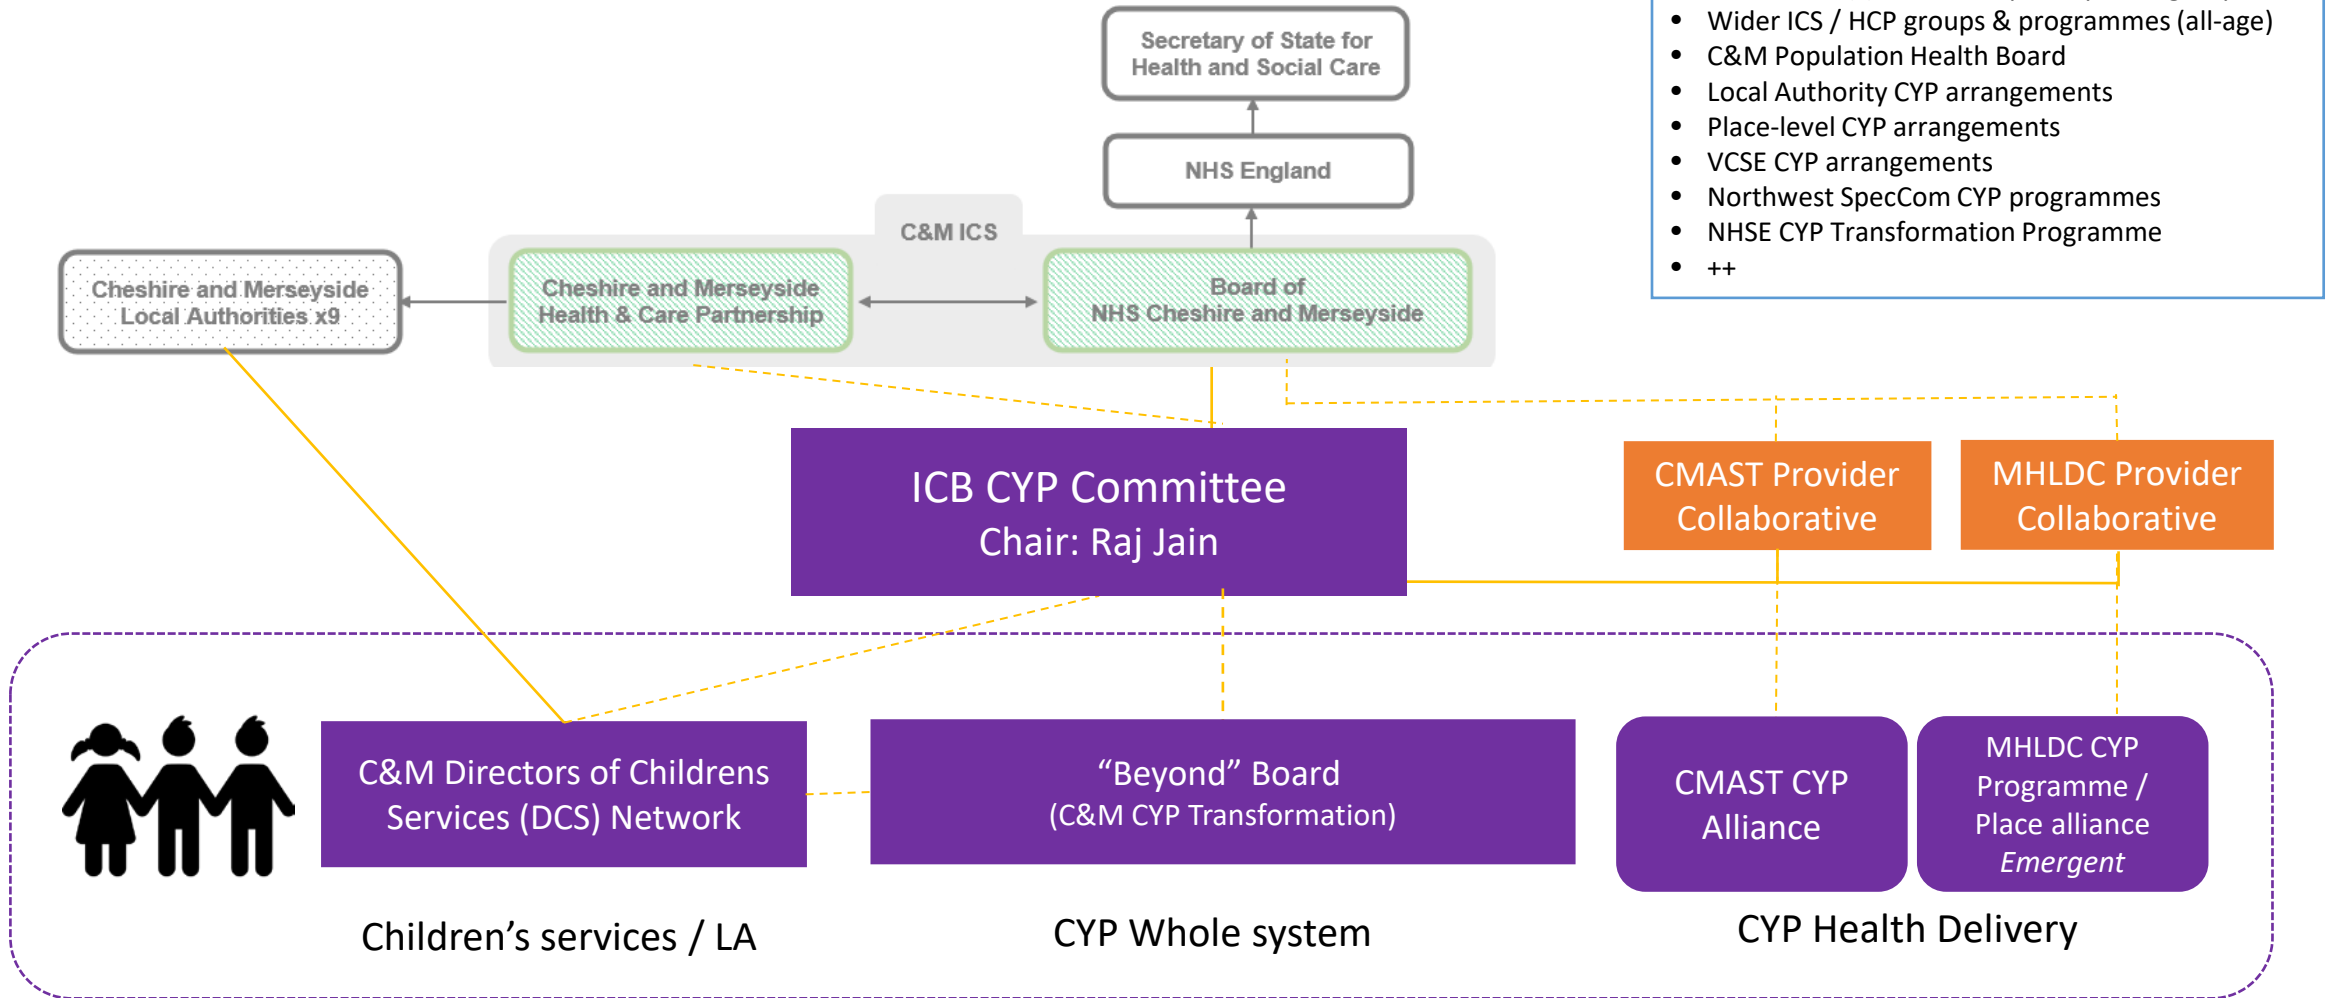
Secretary of State for Health and Social Care

NHS England

C&M ICS

Cheshire and Merseyside Local Authorities x9

Cheshire and Merseyside Health & Care Partnership

Board of NHS Cheshire and Merseyside

- Wider ICS / HCP groups & programmes (all-age)
- C&M Population Health Board
- Local Authority CYP arrangements
- Place-level CYP arrangements
- VCSE CYP arrangements
- Northwest SpecCom CYP programmes
- NHSE CYP Transformation Programme
- ++

ICB CYP Committee
Chair: Raj Jain

CMAST Provider Collaborative

MHLDC Provider Collaborative

C&M Directors of Childrens Services (DCS) Network

“Beyond” Board
(C&M CYP Transformation)

CMAST CYP Alliance

MHLDC CYP Programme / Place alliance
*Emergent*

Children’s services / LA

CYP Whole system

CYP Health Delivery